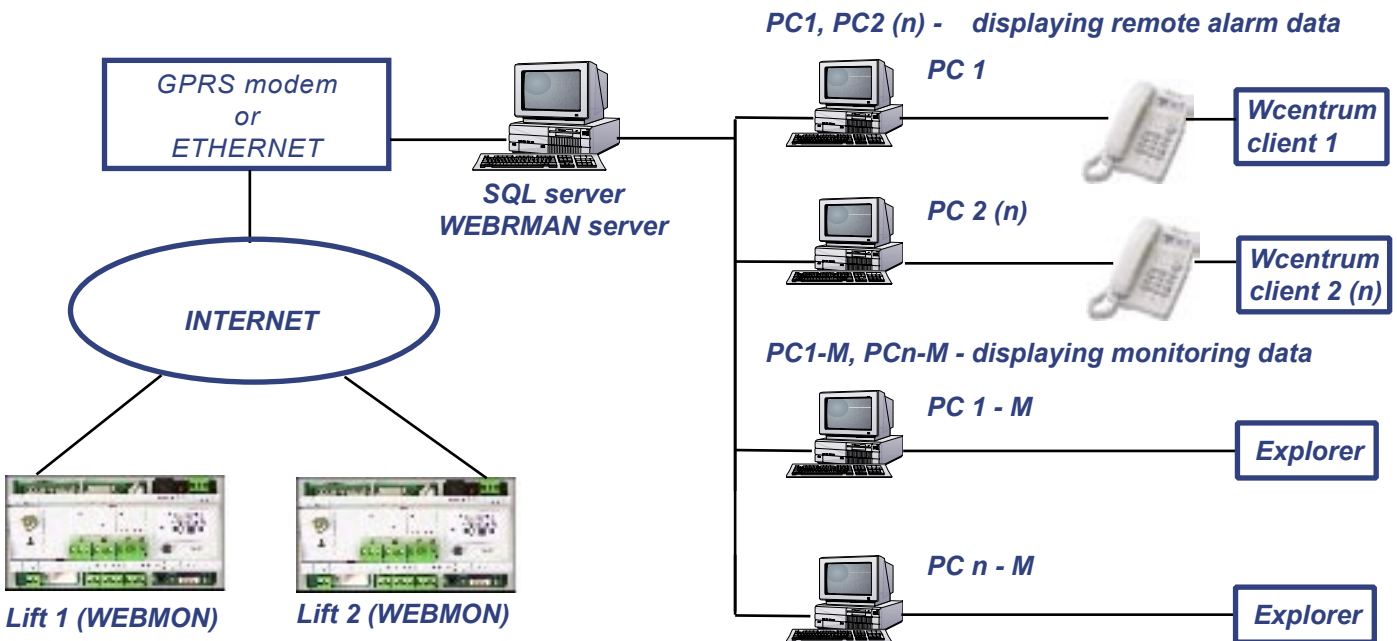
PC1, PC2 (n) - displaying remote alarm data

GPRS modem
or
ETHERNET

SQL server
WEBRMAN server

PC 1

Wcentrum
client 1

PC 2 (n)

Wcentrum
client 2 (n)

INTERNET

PC1-M, PCn-M - displaying monitoring data

PC 1 - M

Explorer

PC n - M

Explorer

Lift 1 (WEBMON)

Lift 2 (WEBMON)